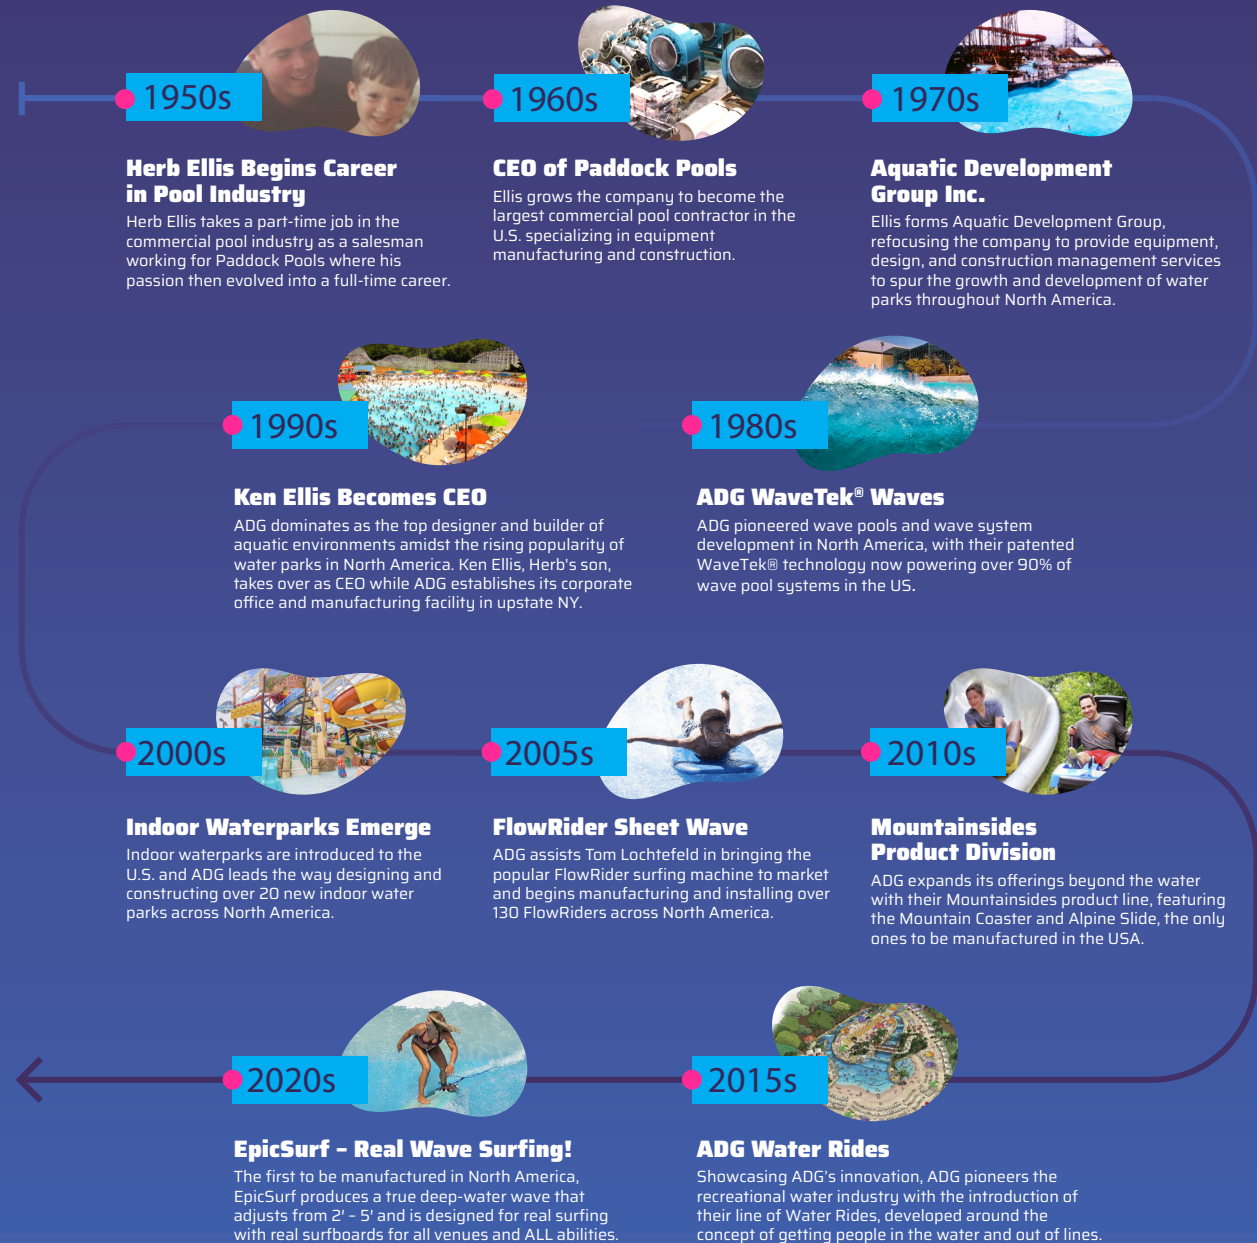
1950s

Herb Ellis Begins Career in Pool Industry

Herb Ellis takes a part-time job in the commercial pool industry as a salesman working for Paddock Pools where his passion then evolved into a full-time career.

1960s

CEO of Paddock Pools

Ellis grows the company to become the largest commercial pool contractor in the U.S. specializing in equipment manufacturing and construction.

1970s

Aquatic Development Group Inc.

Ellis forms Aquatic Development Group, refocusing the company to provide equipment, design, and construction management services to spur the growth and development of water parks throughout North America.

1990s

Ken Ellis Becomes CEO

ADG dominates as the top designer and builder of aquatic environments amidst the rising popularity of water parks in North America. Ken Ellis, Herb's son, takes over as CEO while ADG establishes its corporate office and manufacturing facility in upstate NY.

1980s

ADG WaveTek® Waves

ADG pioneered wave pools and wave system development in North America, with their patented WaveTek® technology now powering over 90% of wave pool systems in the US.

2000s

Indoor Waterparks Emerge

Indoor waterparks are introduced to the U.S. and ADG leads the way designing and constructing over 20 new indoor water parks across North America.

2005s

FlowRider Sheet Wave

ADG assists Tom Lochtefeld in bringing the popular FlowRider surfing machine to market and begins manufacturing and installing over 130 FlowRiders across North America.

2010s

Mountainsides Product Division

ADG expands its offerings beyond the water with their Mountainsides product line, featuring the Mountain Coaster and Alpine Slide, the only ones to be manufactured in the USA.

2020s

EpicSurf – Real Wave Surfing!

The first to be manufactured in North America, EpicSurf produces a true deep-water wave that adjusts from 2' - 5' and is designed for real surfing with real surfboards for all venues and ALL abilities.

2015s

ADG Water Rides

Showcasing ADG's innovation, ADG pioneers the recreational water industry with the introduction of their line of Water Rides, developed around the concept of getting people in the water and out of lines.